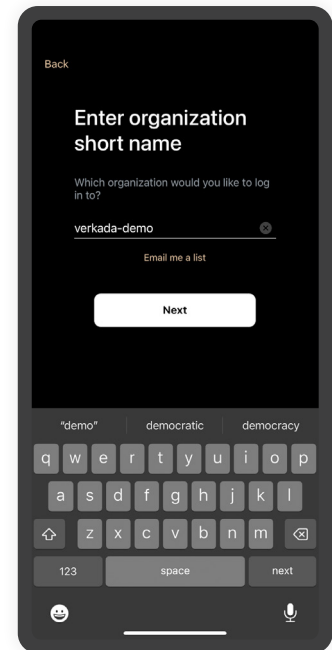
Back

Enter organization short name

Which organization would you like to log in to?

verkada-demo

Email me a list

Next

"demo" democratic democracy

q w e r t y u i o p
a s d f g h j k l
z x c v b n m
123 space next